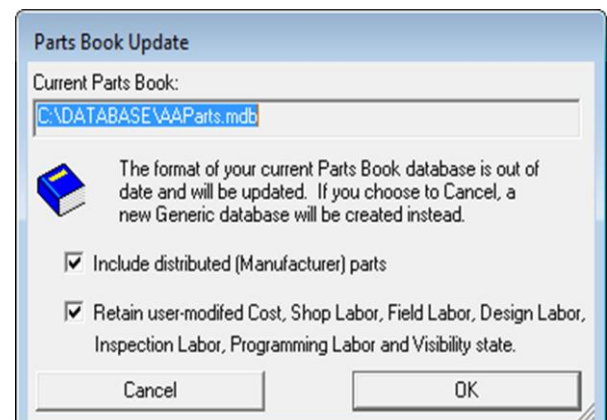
Parts Book Update

Current Parts Book:

C:\DATABASE\AAParts.mdb

The format of your current Parts Book database is out of date and will be updated. If you choose to Cancel, a new Generic database will be created instead.

Include distributed (Manufacturer) parts

Retain user-modifed Cost, Shop Labor, Field Labor, Design Labor, Inspection Labor, Programming Labor and Visibility state.

Cancel

OK